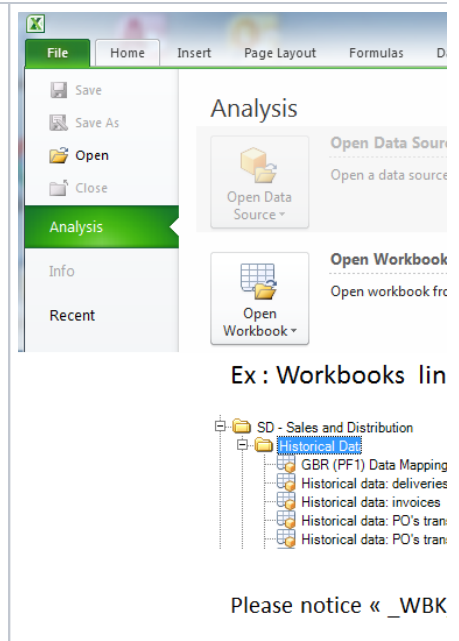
File Home Insert Page Layout Formulas D

Save
Save As
Open
Close
Analysis
Info
Recent

Analysis

Open Data Source
Open Data Sour
Open a data source

Open Workbook
Open Workbook
Open workbook fro

Ex : Workbooks lin

SD - Sales and Distribution
Historical Dat
GBR (PF1) Data Mapping
Historical data: deliveries
Historical data: invoices
Historical data: PO's tran
Historical data: PO's tran

Please notice « _WBK